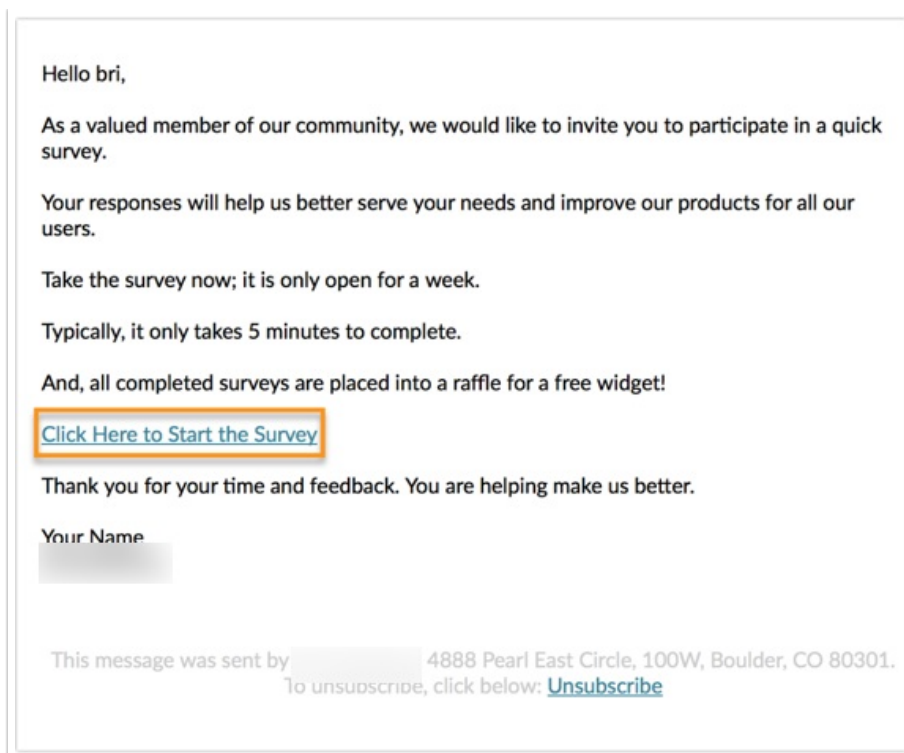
Hello bri,

As a valued member of our community, we would like to invite you to participate in a quick survey.

Your responses will help us better serve your needs and improve our products for all our users.

Take the survey now; it is only open for a week.

Typically, it only takes 5 minutes to complete.

And, all completed surveys are placed into a raffle for a free widget!

Click Here to Start the Survey

Thank you for your time and feedback. You are helping make us better.

Your Name

This message was sent by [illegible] 4888 Pearl East Circle, 100W, Boulder, CO 80301.
To unsubscribe, click below: Unsubscribe